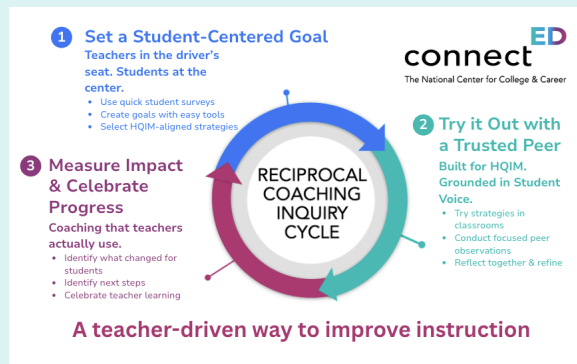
1 Set a Student-Centered Goal

Teachers in the driver's seat. Students at the center.

- Use quick student surveys
- Create goals with easy tools
- Select HQIM-aligned strategies

connectED
The National Center for College & Career

2 Try it Out with a Trusted Peer

Built for HQIM. Grounded in Student Voice.

- Try strategies in classrooms
- Conduct focused peer observations
- Reflect together & refine

RECIPROCAL COACHING INQUIRY CYCLE

3 Measure Impact & Celebrate Progress

Coaching that teachers actually use.

- Identify what changed for students
- Identify next steps
- Celebrate teacher learning

A teacher-driven way to improve instruction